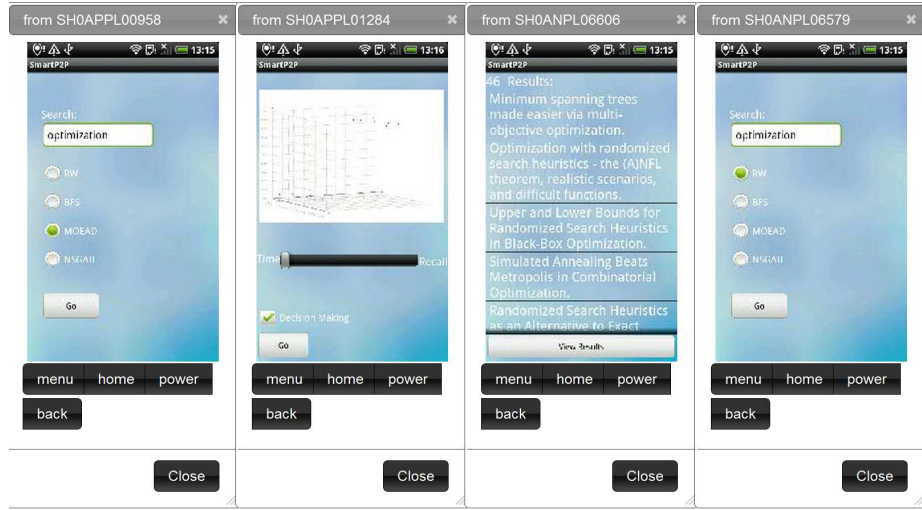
from SH0APPL00958

13:15
SmartP2P

Search:
optimization

RW
BFS
MOEAD
NSGAII

Go

menu home power
back

Close

from SH0APPL01284

13:16
SmartP2P

Time
Recall

Decision Making

Go

menu home power
back

Close

from SH0ANPL06606

13:15
SmartP2P

46 Results:
Minimum spanning trees made easier via multi-objective optimization.
Optimization with randomized search heuristics - the (A)NFL theorem, realistic scenarios, and difficult functions.
Upper and Lower Bounds for Randomized Search Heuristics in Black-Box Optimization.
Simulated Annealing Beats Metropolis in Combinatorial Optimization.
Randomized Search Heuristics as an Alternative to Exact

View Results

menu home power
back

Close

from SH0ANPL06579

13:15
SmartP2P

Search:
optimization

RW
BFS
MOEAD
NSGAII

Go

menu home power
back

Close